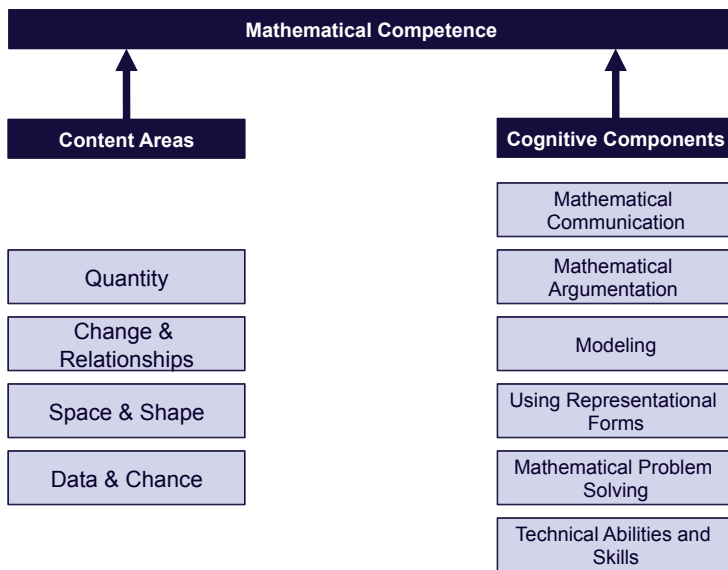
Mathematical Competence

Content Areas

Quantity

Change & Relationships

Space & Shape

Data & Chance

Cognitive Components

Mathematical Communication

Mathematical Argumentation

Modeling

Using Representational Forms

Mathematical Problem Solving

Technical Abilities and Skills